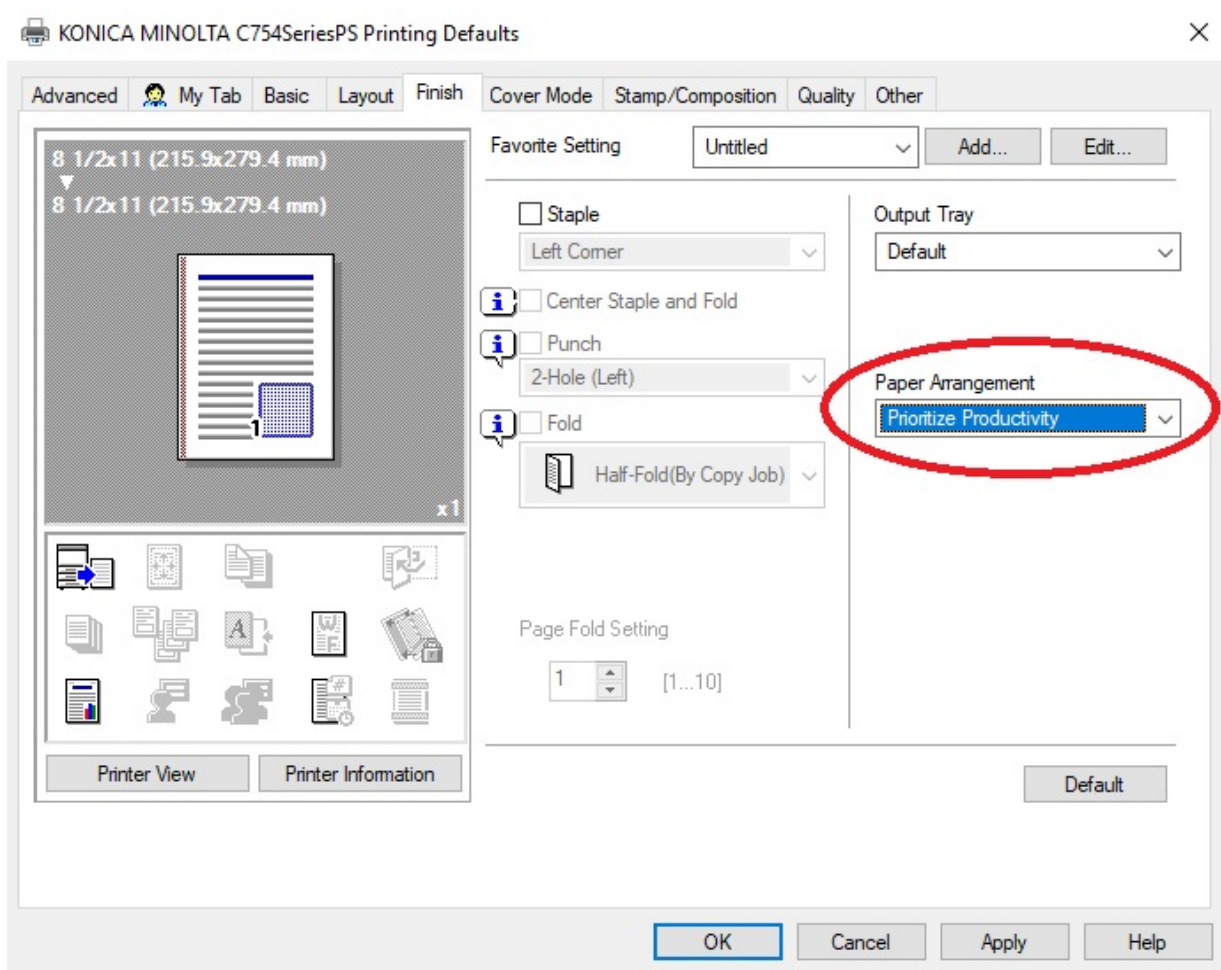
KONICA MINOLTA C754SeriesPS Printing Defaults

×

Advanced My Tab Basic Layout Finish Cover Mode Stamp/Composition Quality Other

8 1/2x11 (215.9x279.4 mm)
▼
8 1/2x11 (215.9x279.4 mm)

1

x1

Printer View Printer Information

Favorite Setting Untitled Add... Edit...

Staple
Left Corner

Center Staple and Fold

Punch
2-Hole (Left)

Fold
Half-Fold(By Copy Job)

Page Fold Setting
1 [1...10]

Output Tray
Default

Paper Arrangement
Prioritize Productivity

Default

OK Cancel Apply Help